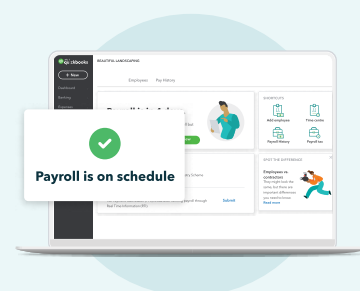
quickbooks
+ New
Dashboard
Banking
Expenses
BEAUTIFUL LANDSCAPING
Employees
Pay History
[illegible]
SHORTCUTS
Add employee
Time sheets
Payroll history
Payroll tax
SPOT THE DIFFERENCE
Employees vs contractors
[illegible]
Read more
Submit
Payroll is on schedule